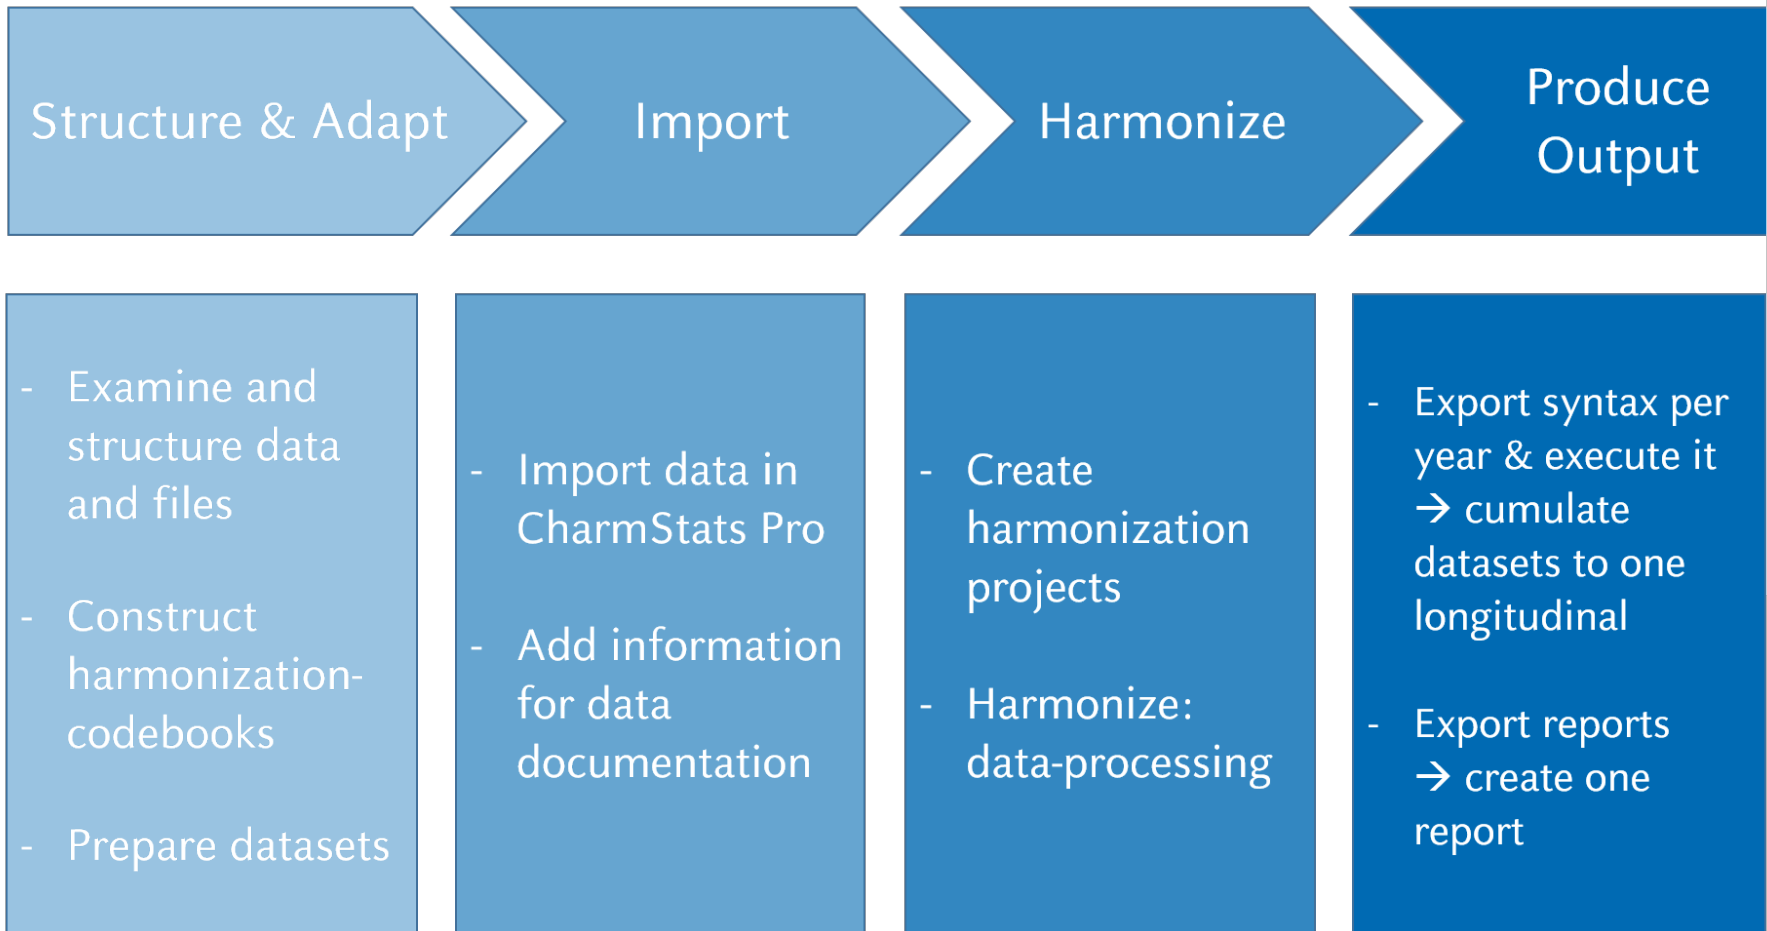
Structure & Adapt

Import

Harmonize

Produce Output

- Examine and structure data and files

- Construct harmonization-codebooks

- Prepare datasets

- Import data in CharmStats Pro

- Add information for data documentation

- Create harmonization projects

- Harmonize: data-processing

- Export syntax per year & execute it → cumulate datasets to one longitudinal

- Export reports → create one report